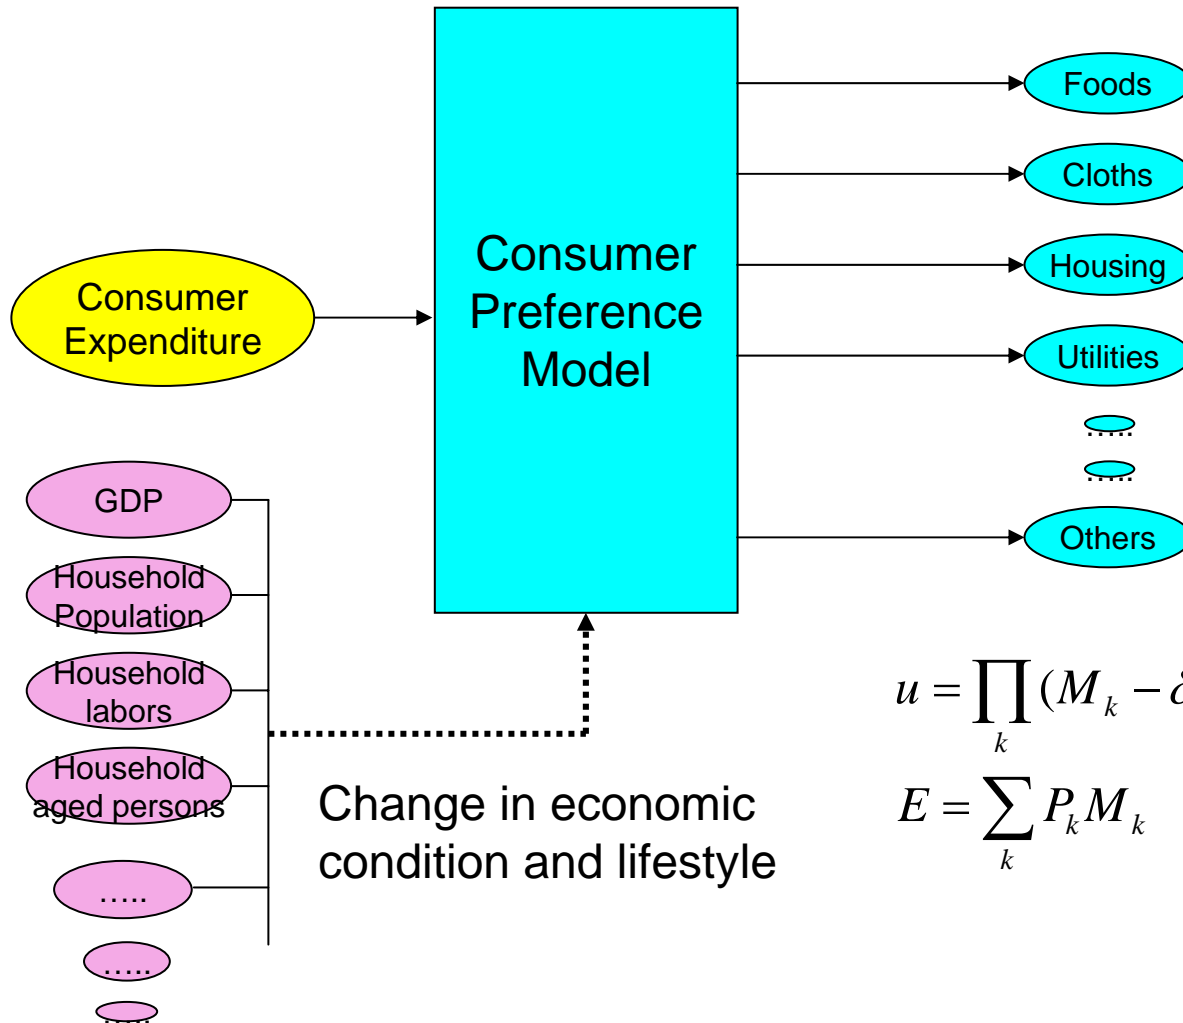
Consumer Expenditure

Consumer Preference Model

Foods

Cloths

Housing

Utilities

…..

…..

Others

GDP

Household Population

Household labors

Household aged persons

…..

…..

…..

Change in economic condition and lifestyle

$u = \prod_{k} (M_{k} - \delta$ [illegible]

$E = \sum_{k} P_{k} M_{k}$